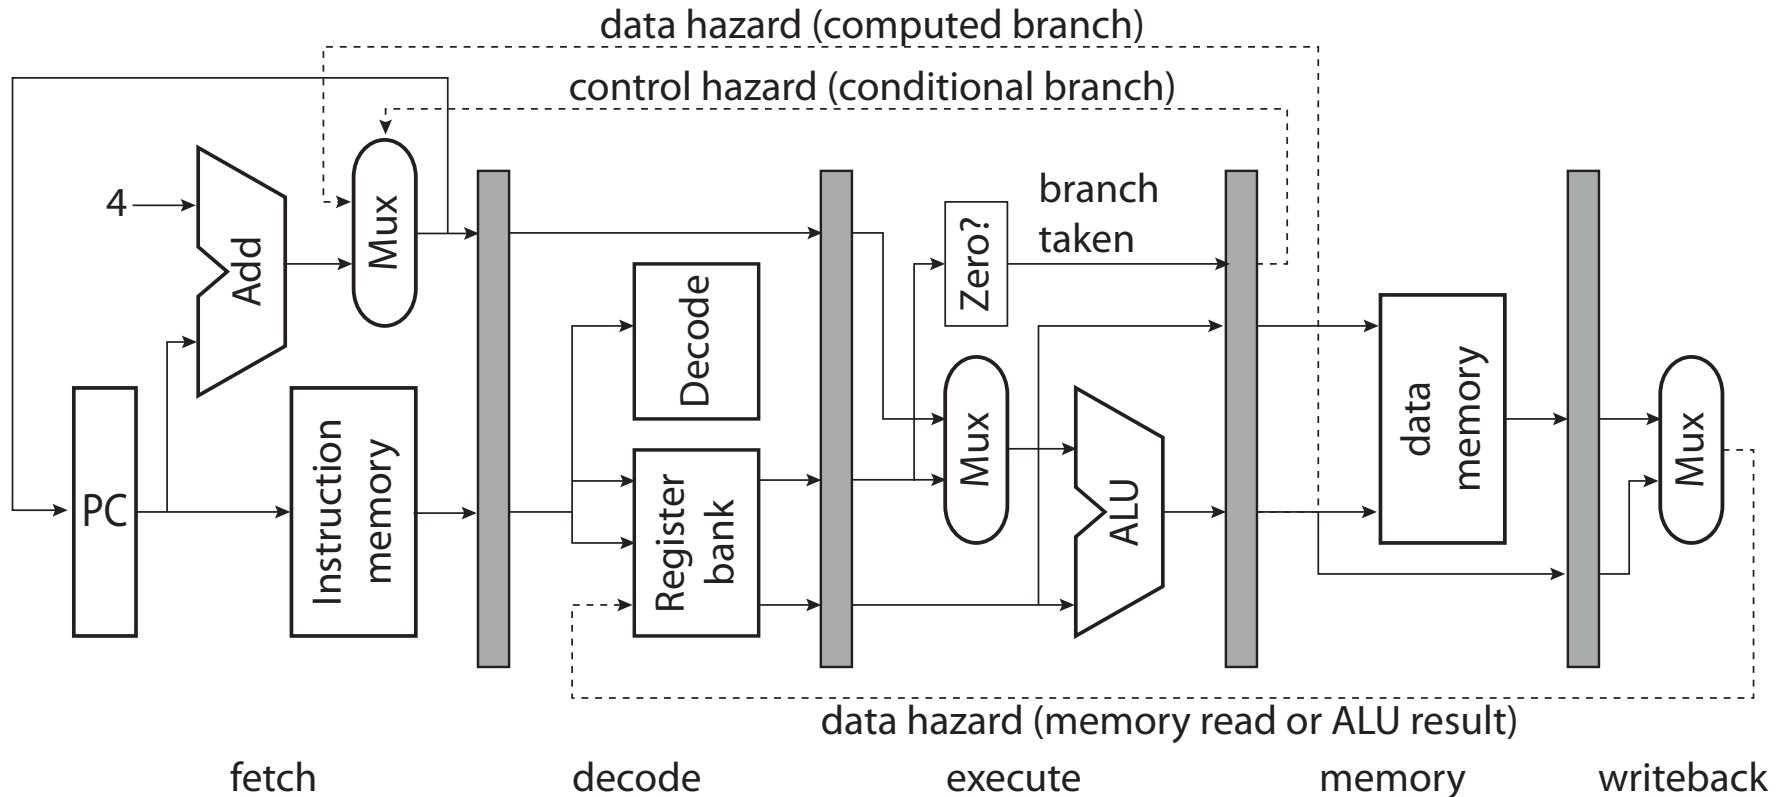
data hazard (computed branch)

control hazard (conditional branch)

4

Add

Mux

PC

Instruction memory

Decode

Register bank

branch taken

Zero?

Mux

ALU

data memory

Mux

data hazard (memory read or ALU result)

fetch

decode

execute

memory

writeback